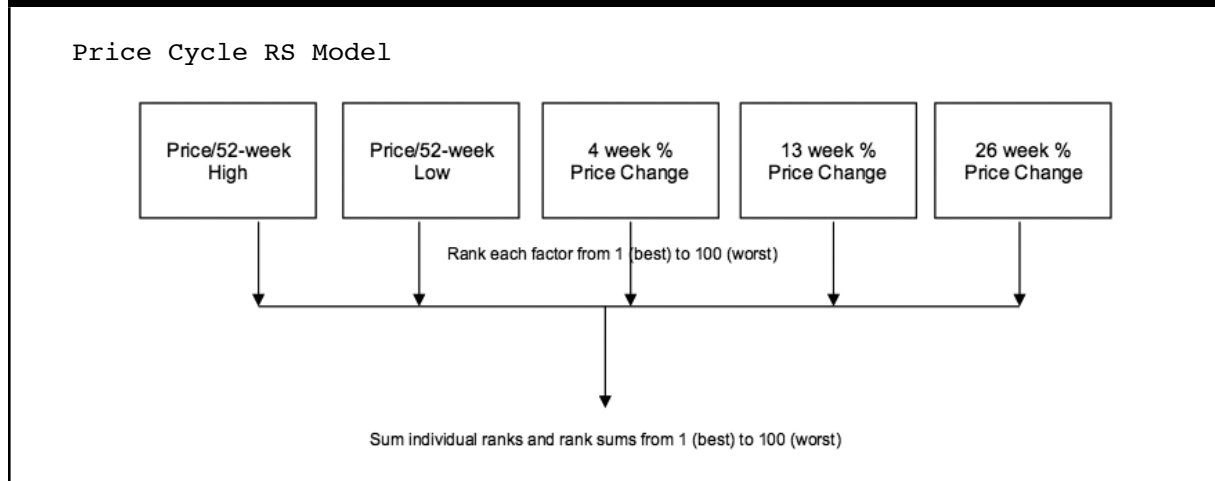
Price Cycle RS Model

Price/52-week High

Price/52-week Low

4 week % Price Change

13 week % Price Change

26 week % Price Change

Rank each factor from 1 (best) to 100 (worst)

Sum individual ranks and rank sums from 1 (best) to 100 (worst)